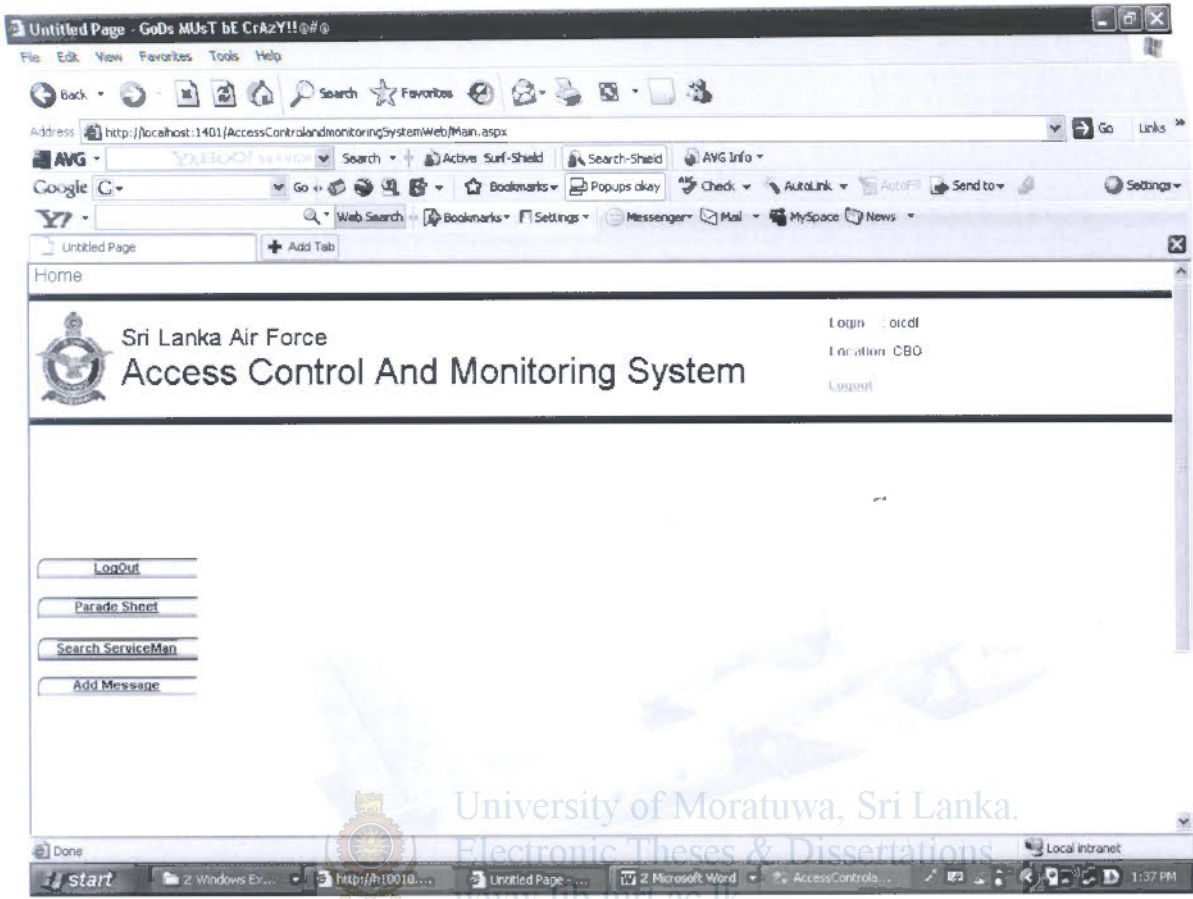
Untitled Page - GoDs MUsT bE CrAzY!!@#@

File Edit View Favorites Tools Help

Back Search Favorites

Address http://localhost:1401/AccessControlandmonitoringSystemWeb/Main.aspx Go Links »

AVG YAHOO! SEARCH Search Active Surf-Shield Search-Shield AVG Info

Google G Go Bookmarks Popups okay Check AutoLink AutoFill Send to Settings

Y! Web Search Bookmarks Settings Messenger Mail MySpace News

Untitled Page Add Tab

Home

Sri Lanka Air Force
Access Control And Monitoring System

Login : oicdl
Location CBO
Logout

LogOut

Parade Sheet

Search ServiceMan

Add Message

University of Moratuwa, Sri Lanka.
Electronic Theses & Dissertations

Done Local intranet

start 2 Windows Ex... http://h10010... Untitled Page - ... 2 Microsoft Word AccessControla... 1:37 PM